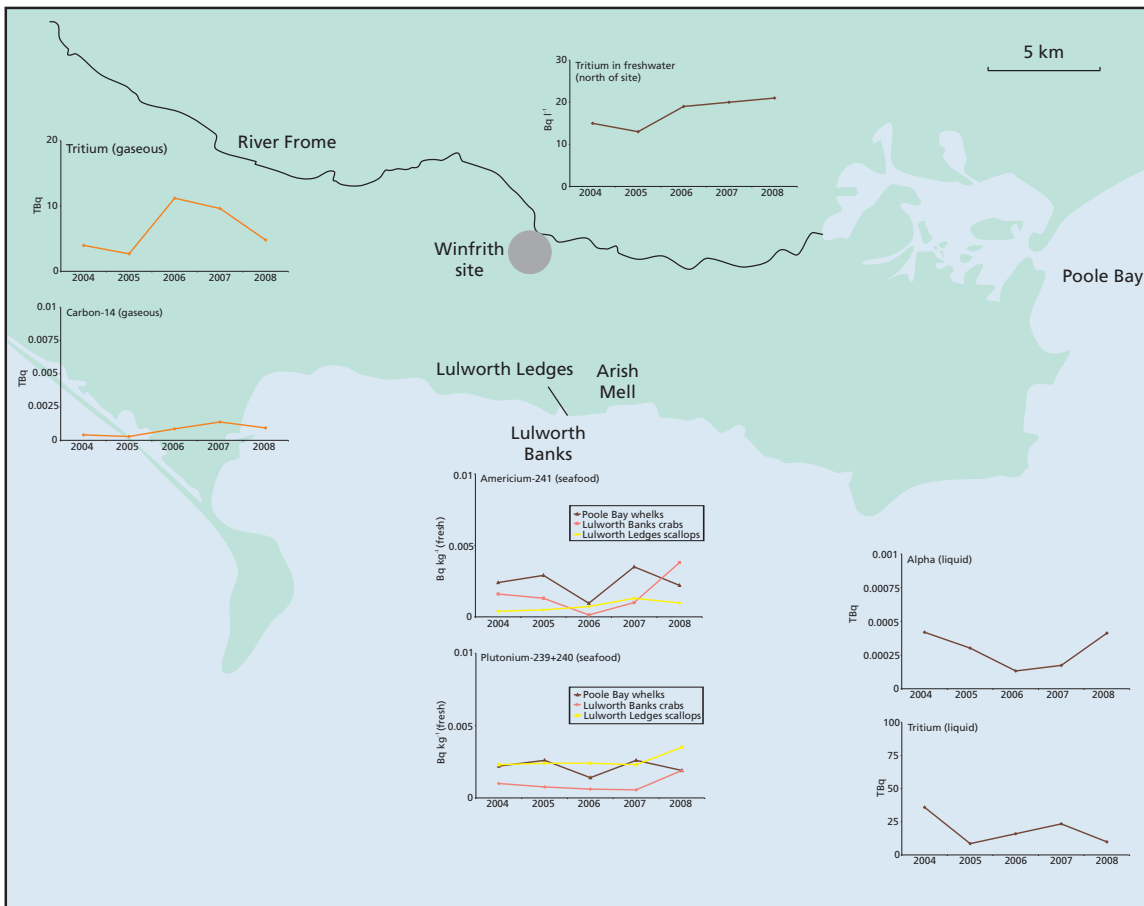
Tritium in freshwater (north of site)

30
20
10
0

Bq $l^{-1}$

2004 2005 2006 2007 2008

5 km

River Frome

Tritium (gaseous)

20
10
0

TBq

2004 2005 2006 2007 2008

Winfrith site

Poole Bay

Carbon-14 (gaseous)

0.01
0.0075
0.005
0.0025
0

TBq

2004 2005 2006 2007 2008

Lulworth Ledges

Arish Mell

Lulworth Banks

Americium-241 (seafood)

0.01
0.005
0

Bq $kg^{-1}$ (fresh)

Poole Bay whelks
Lulworth Banks crabs
Lulworth Ledges scallops

2004 2005 2006 2007 2008

Alpha (liquid)

0.001
0.00075
0.0005
0.00025
0

TBq

2004 2005 2006 2007 2008

Plutonium-239+240 (seafood)

0.01
0.005
0

Bq $kg^{-1}$ (fresh)

Poole Bay whelks
Lulworth Banks crabs
Lulworth Ledges scallops

2004 2005 2006 2007 2008

Tritium (liquid)

100
75
50
25
0

TBq

2004 2005 2006 2007 2008